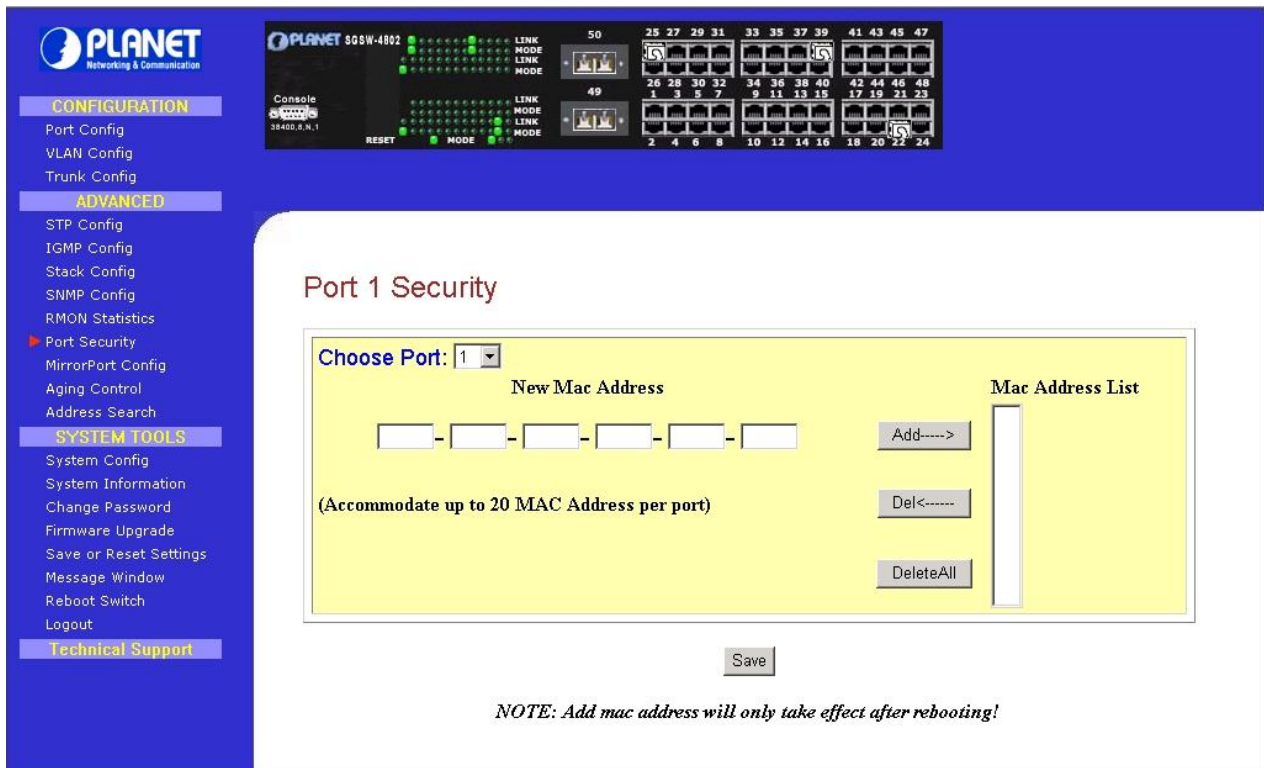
PLANET
Networking & Communication

CONFIGURATION
Port Config
VLAN Config
Trunk Config
ADVANCED
STP Config
IGMP Config
Stack Config
SNMP Config
RMON Statistics
Port Security
MirrorPort Config
Aging Control
Address Search
SYSTEM TOOLS
System Config
System Information
Change Password
Firmware Upgrade
Save or Reset Settings
Message Window
Reboot Switch
Logout
Technical Support

PLANET SGSW-4802
LINK
MODE
LINK
MODE
Console
38400,8,N,1
RESET
MODE
LINK
MODE
LINK
MODE
50
49
25 27 29 31
33 35 37 39
41 43 45 47
26 28 30 32
34 36 38 40
42 44 46 48
1 3 5 7
9 11 13 15
17 19 21 23
2 4 6 8
10 12 14 16
18 20 22 24

Port 1 Security

Choose Port: 1
New Mac Address
Mac Address List
- - - - -
Add----->
(Accommodate up to 20 MAC Address per port)
Del<------
DeleteAll

Save

NOTE: Add mac address will only take effect after rebooting!